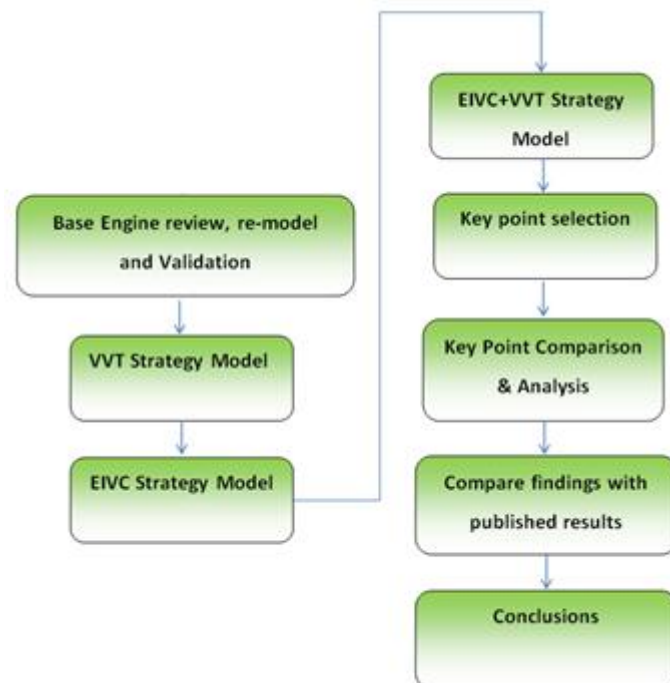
Base Engine review, re-model and Validation

VVT Strategy Model

EIVC Strategy Model

EIVC+VVT Strategy Model

Key point selection

Key Point Comparison & Analysis

Compare findings with published results

Conclusions